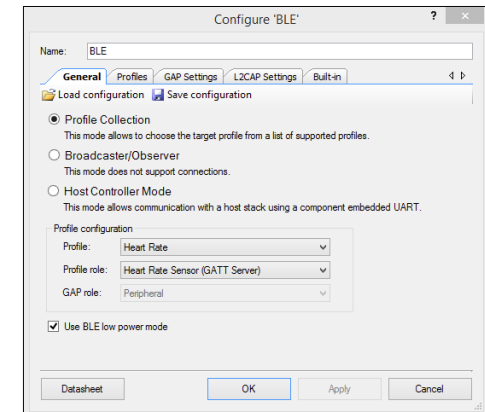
Configure 'BLE'

?

×

Name: BLE

General Profiles GAP Settings L2CAP Settings Built-in

Load configuration Save configuration

Profile Collection
This mode allows to choose the target profile from a list of supported profiles.

Broadcaster/Observer
This mode does not support connections.

Host Controller Mode
This mode allows communication with a host stack using a component embedded UART.

Profile configuration

Profile: Heart Rate

Profile role: Heart Rate Sensor (GATT Server)

GAP role: Peripheral

Use BLE low power mode

Datasheet

OK

Apply

Cancel